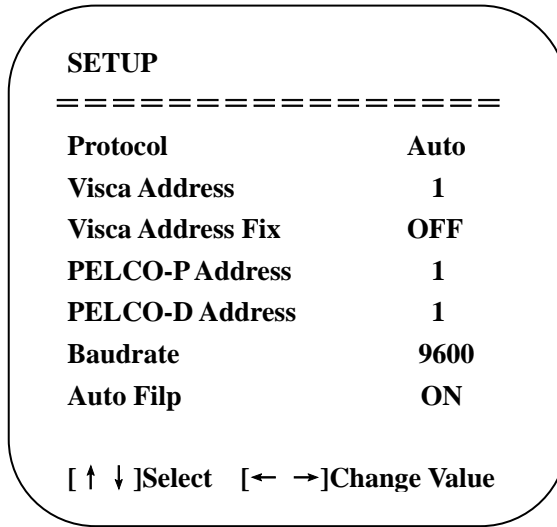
SETUP

=================

| | |
|---|---|
| Protocol | Auto |
| Visca Address | 1 |
| Visca Address Fix | OFF |
| PELCO-P Address | 1 |
| PELCO-D Address | 1 |
| Baudrate | 9600 |
| Auto Filp | ON |

[ ↑ ↓ ]Select [← →]Change Value